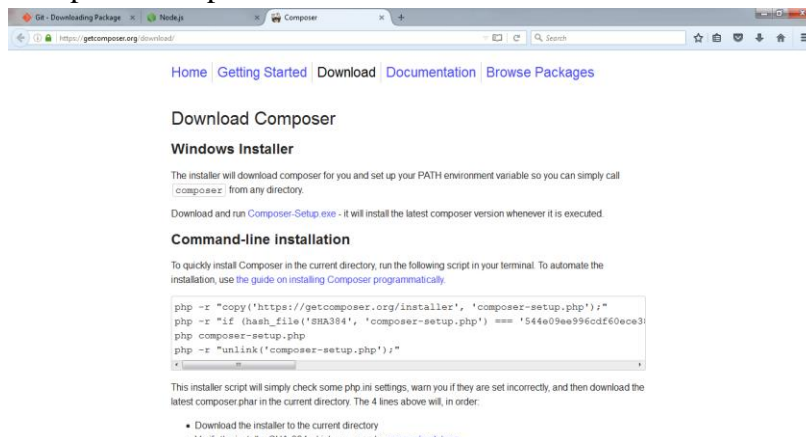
Git - Downloading Package ×
Node.js ×
Composer ×
+

https://getcomposer.org/download/
Search

Home Getting Started Download Documentation Browse Packages

Download Composer

Windows Installer

The installer will download composer for you and set up your PATH environment variable so you can simply call composer from any directory.

Download and run Composer-Setup.exe - it will install the latest composer version whenever it is executed.

Command-line installation

To quickly install Composer in the current directory, run the following script in your terminal. To automate the installation, use the guide on installing Composer programmatically.

php -r "copy('https://getcomposer.org/installer', 'composer-setup.php');"
php -r "if (hash_file('SHA384', 'composer-setup.php') === '544e09ee996cdf60ece3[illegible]
php composer-setup.php
php -r "unlink('composer-setup.php');"

This installer script will simply check some php.ini settings, warn you if they are set incorrectly, and then download the latest composer.phar in the current directory. The 4 lines above will, in order:

• Download the installer to the current directory
• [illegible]